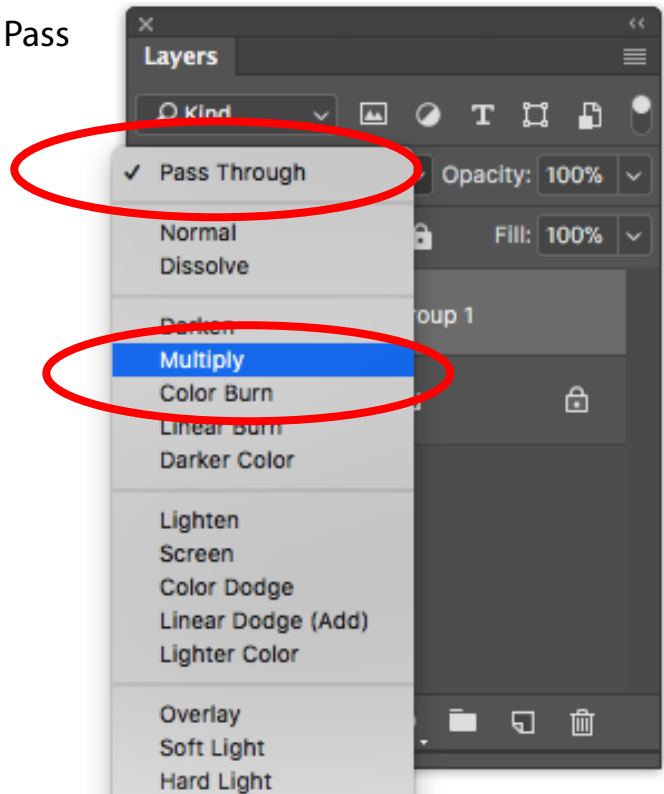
Pass

Layers

Kind

✓ Pass Through

Opacity: 100%

Normal
Dissolve

Fill: 100%

Darken
Multiply
Color Burn
Linear Burn
Darker Color

roup 1

Lighten
Screen
Color Dodge
Linear Dodge (Add)
Lighter Color

Overlay
Soft Light
Hard Light